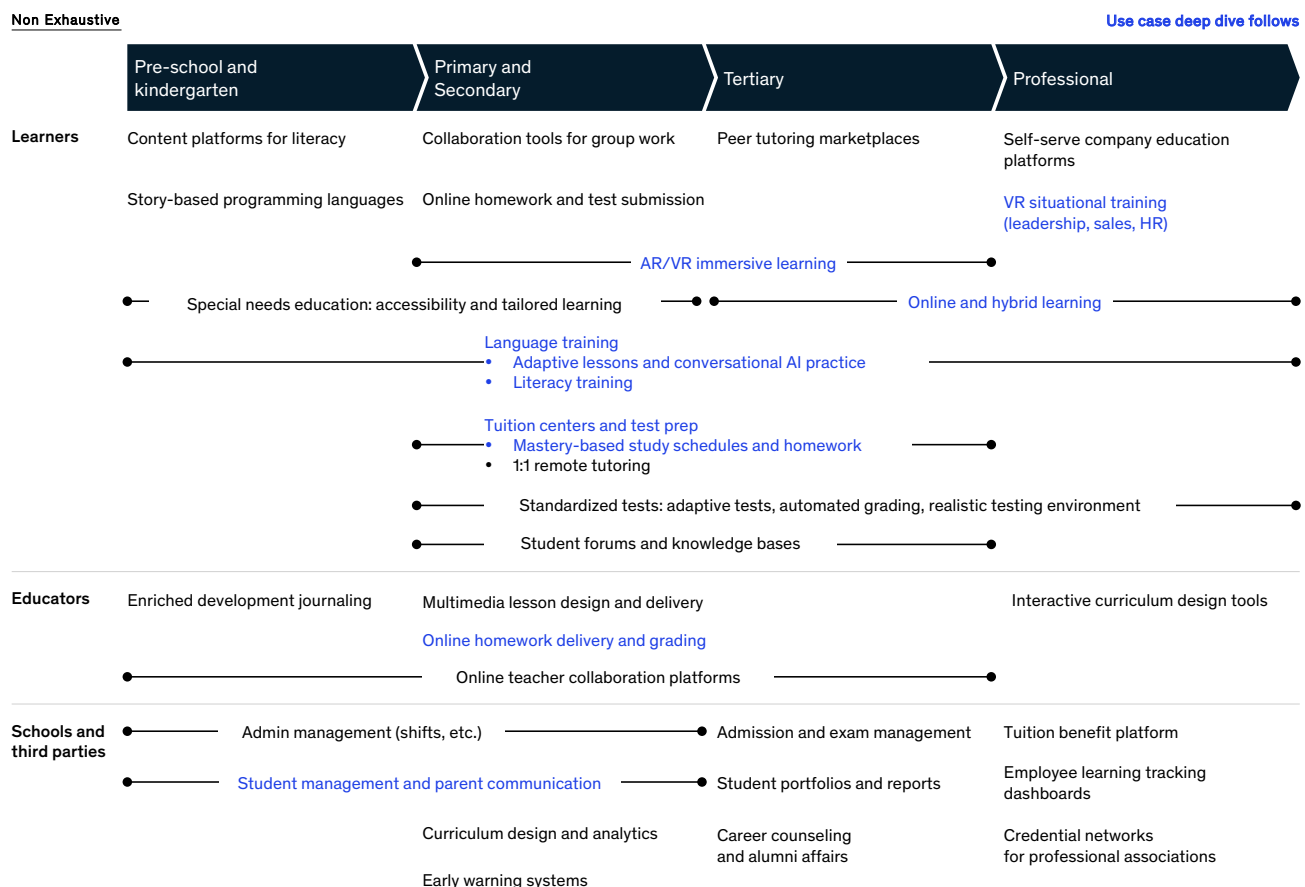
Non Exhaustive

Use case deep dive follows

Pre-school and kindergarten

Primary and Secondary

Tertiary

Professional

Learners

Content platforms for literacy

Collaboration tools for group work

Peer tutoring marketplaces

Self-serve company education platforms

Story-based programming languages

Online homework and test submission

VR situational training (leadership, sales, HR)

AR/VR immersive learning

Special needs education: accessibility and tailored learning

Online and hybrid learning

Language training
• Adaptive lessons and conversational AI practice
• Literacy training

Tuition centers and test prep
• Mastery-based study schedules and homework
• 1:1 remote tutoring

Standardized tests: adaptive tests, automated grading, realistic testing environment

Student forums and knowledge bases

Educators

Enriched development journaling

Multimedia lesson design and delivery

Interactive curriculum design tools

Online homework delivery and grading

Online teacher collaboration platforms

Schools and third parties

Admin management (shifts, etc.)

Admission and exam management

Tuition benefit platform

Student management and parent communication

Student portfolios and reports

Employee learning tracking dashboards

Curriculum design and analytics

Career counseling and alumni affairs

Credential networks for professional associations

Early warning systems